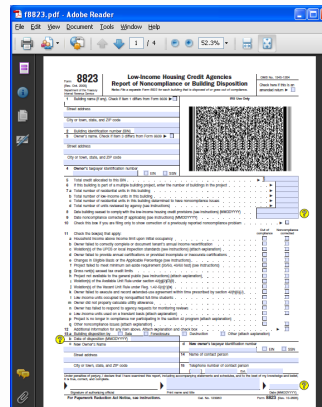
f8823.pdf - Adobe Reader

File Edit View Document Tools Window Help

1 / 4

52.3%

Form 8823
(Rev. July 2005)
Department of the Treasury
Internal Revenue Service

Low-Income Housing Credit Agencies
Report of Noncompliance or Building Disposition

Note: File a separate Form 8823 for each building that is disposed of or given out of compliance.

OMB No. 1545-1204

Check here if this is an amended return ▶

1 Building name (if any). Check if item 1 differs from Form 8609 ▶

IRS Use Only

Street address

City or town, state, and ZIP code

2 Building identification number (BIN)

3 Owner's name. Check if item 3 differs from Form 8609 ▶

Street address

City or town, state, and ZIP code

4 Owner's taxpayer identification number

SSN EIN

5 Total credit allocated to this BIN

6 If this building is part of a multiple building project, enter the number of buildings in the project

7 Total number of residential units in this building

8 Total number of low-income units in this building

9 Total number of residential units in this building determined to have noncompliance issues

10 Total number of units reviewed by agency (see instructions)

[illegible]

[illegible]

11 Check the box(es) that apply:

Out of compliance

Noncompliance corrected

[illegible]

12 Additional information for any item above. Attach explanation and check box

13a Building disposition by: Foreclosure Other (attach explanation)

b Date of disposition (MM/DD/YYYY)

14a New owner's name

b New owner's taxpayer identification number

SSN EIN

15 Name of contact person

Street address

16 Telephone number of contact person

City or town, state, and ZIP code

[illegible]

Signature of authorizing official

Print name and title

Date (MM/DD/YYYY)

For Paperwork Reduction Act Notice, see instructions.

Cat. No. 12308D

Form 8823 (Rev. 7-2005)